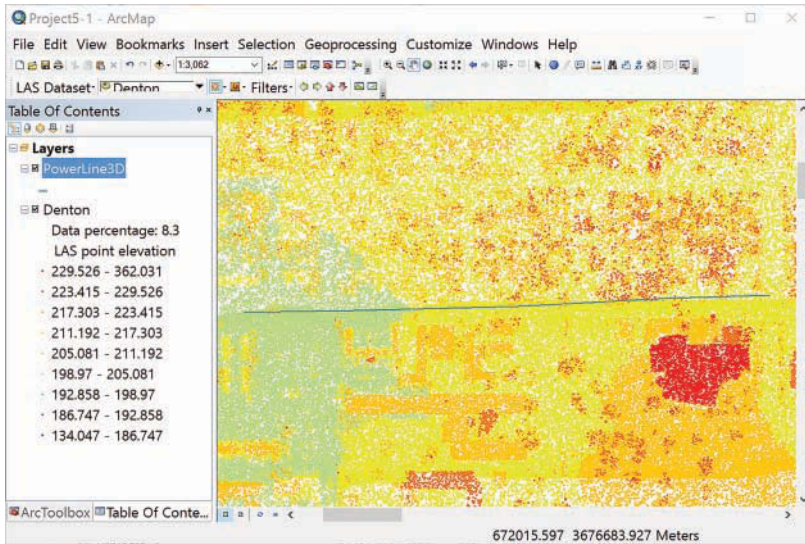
Project5-1 - ArcMap

File Edit View Bookmarks Insert Selection Geoprocessing Customize Windows Help

1:3,062

LAS Dataset: Denton

Filters

Table Of Contents

Layers

PowerLine3D

Denton

Data percentage: 8.3

LAS point elevation

229.526 - 362.031

223.415 - 229.526

217.303 - 223.415

211.192 - 217.303

205.081 - 211.192

198.97 - 205.081

192.858 - 198.97

186.747 - 192.858

134.047 - 186.747

ArcToolbox

Table Of Conte...

672015.597 3676683.927 Meters